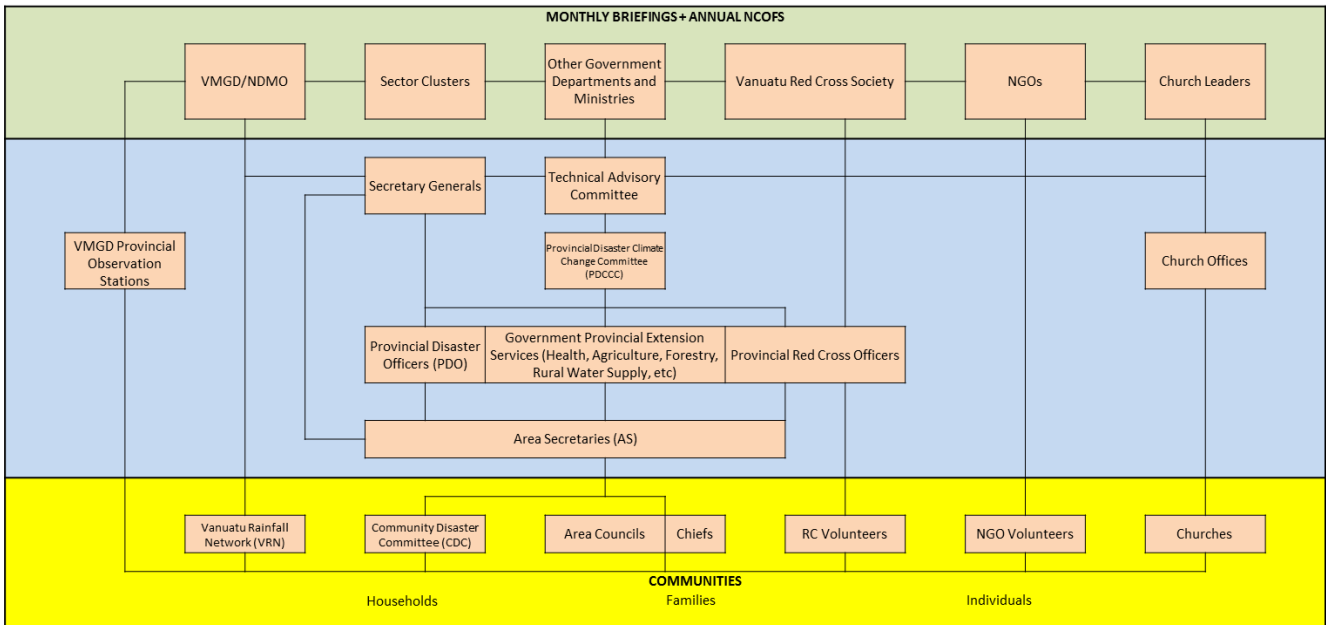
MONTHLY BRIEFINGS + ANNUAL NCOFS

VMGD/NDMO

Sector Clusters

Other Government Departments and Ministries

Vanuatu Red Cross Society

NGOs

Church Leaders

Secretary Generals

Technical Advisory Committee

VMGD Provincial Observation Stations

Provincial Disaster Climate Change Committee (PDCCC)

Church Offices

Provincial Disaster Officers (PDO)

Government Provincial Extension Services (Health, Agriculture, Forestry, Rural Water Supply, etc)

Provincial Red Cross Officers

Area Secretaries (AS)

Vanuatu Rainfall Network (VRN)

Community Disaster Committee (CDC)

Area Councils

Chiefs

RC Volunteers

NGO Volunteers

Churches

COMMUNITIES

Households

Families

Individuals